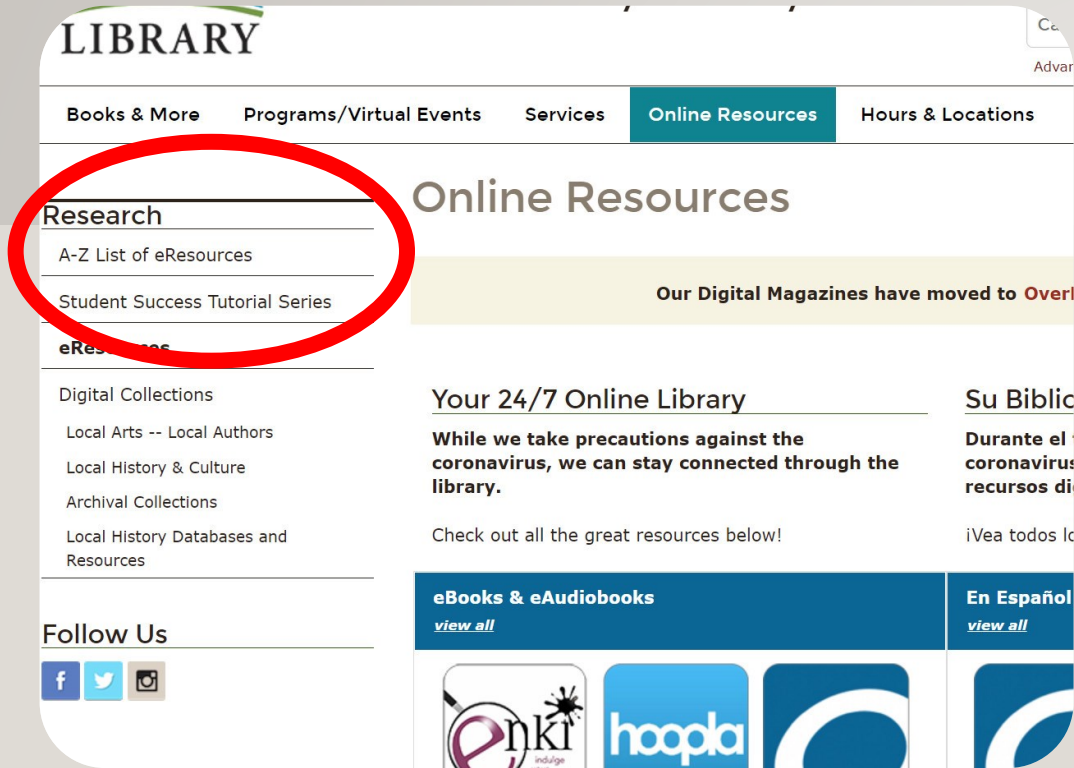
LIBRARY

Ca

Advar

Books & More | Programs/Virtual Events | Services | Online Resources | Hours & Locations

Research

A-Z List of eResources

Student Success Tutorial Series

eRes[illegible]

Digital Collections

Local Arts -- Local Authors

Local History & Culture

Archival Collections

Local History Databases and Resources

Follow Us

Online Resources

Our Digital Magazines have moved to Overl

Your 24/7 Online Library

While we take precautions against the coronavirus, we can stay connected through the library.

Check out all the great resources below!

Su Biblio

Durante el
coronavirus
recursos di

¡Vea todos lo

eBooks & eAudiobooks
view all

En Español
view all

enki
indulge

hoopla